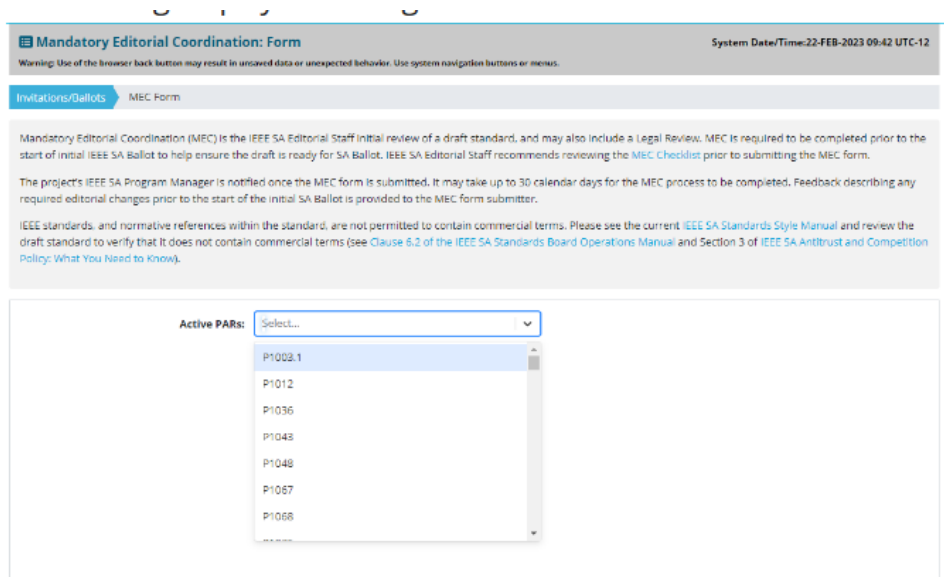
Mandatory Editorial Coordination: Form

System Date/Time:22-FEB-2023 09:42 UTC-12

Warning: Use of the browser back button may result in unsaved data or unexpected behavior. Use system navigation buttons or menus.

Invitations/Ballots MEC Form

Mandatory Editorial Coordination (MEC) is the IEEE SA Editorial Staff initial review of a draft standard, and may also include a Legal Review. MEC is required to be completed prior to the start of initial IEEE SA Ballot to help ensure the draft is ready for SA Ballot. IEEE SA Editorial Staff recommends reviewing the MEC Checklist prior to submitting the MEC form.

The project's IEEE SA Program Manager is notified once the MEC form is submitted. It may take up to 30 calendar days for the MEC process to be completed. Feedback describing any required editorial changes prior to the start of the initial SA Ballot is provided to the MEC form submitter.

IEEE standards, and normative references within the standard, are not permitted to contain commercial terms. Please see the current IEEE SA Standards Style Manual and review the draft standard to verify that it does not contain commercial terms (see Clause 6.2 of the IEEE SA Standards Board Operations Manual and Section 3 of IEEE SA Antitrust and Competition Policy: What You Need to Know).

Active PARs: Select...

P1003.1
P1012
P1036
P1043
P1048
P1067
P1068
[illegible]